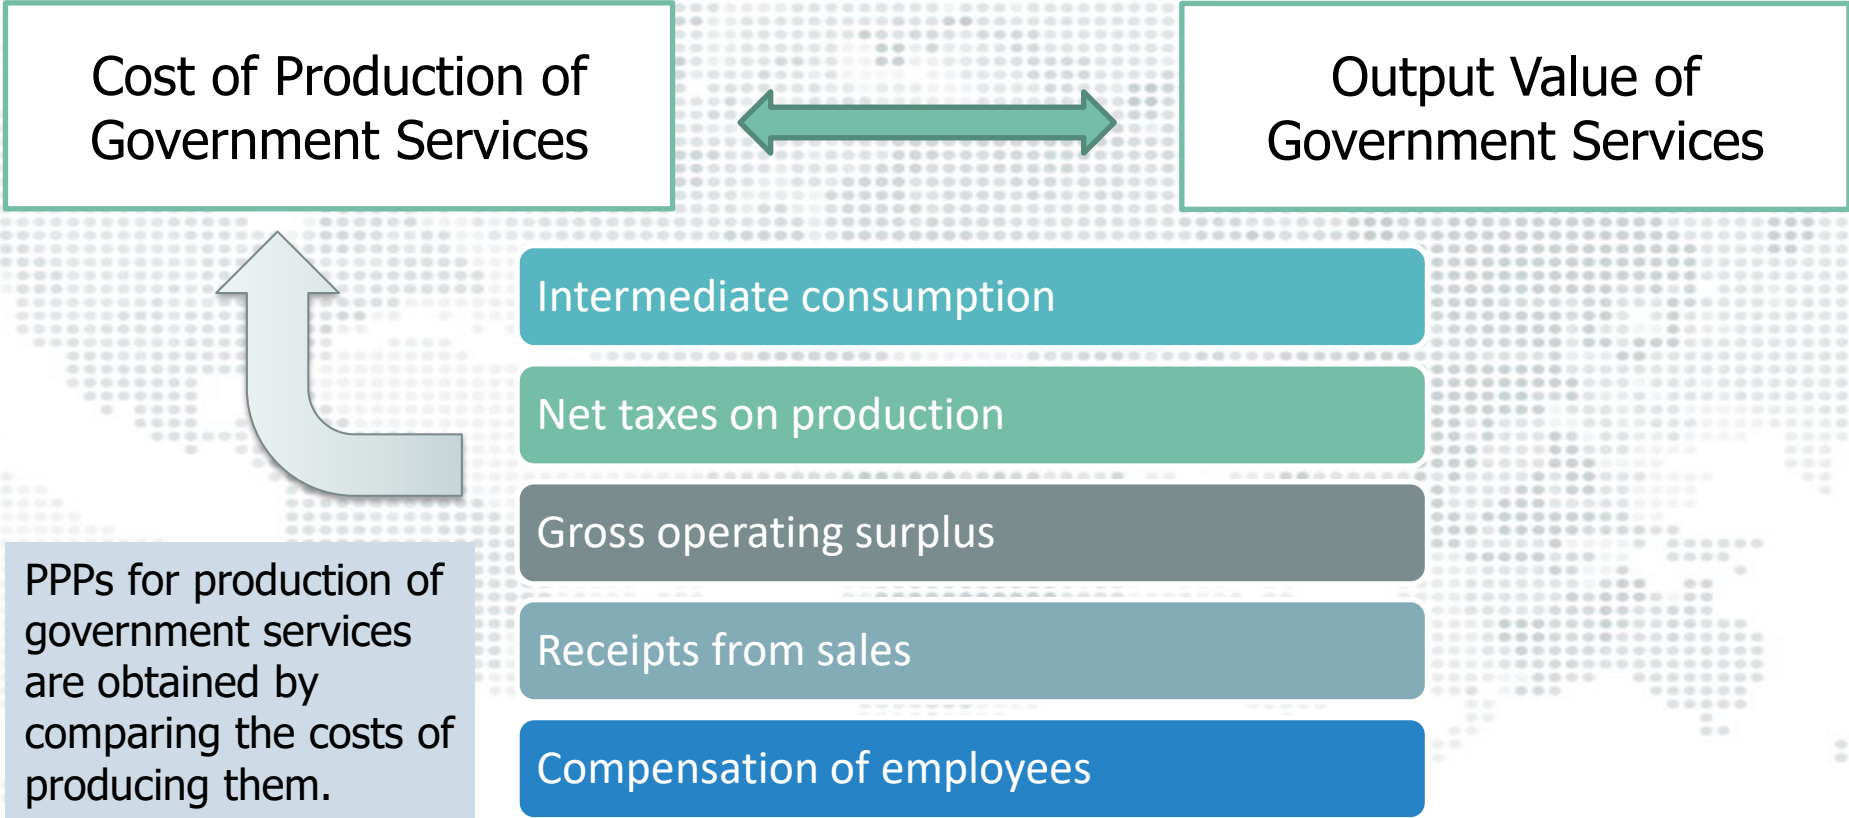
Cost of Production of Government Services

Output Value of Government Services

Intermediate consumption

Net taxes on production

Gross operating surplus

Receipts from sales

Compensation of employees

PPPs for production of government services are obtained by comparing the costs of producing them.